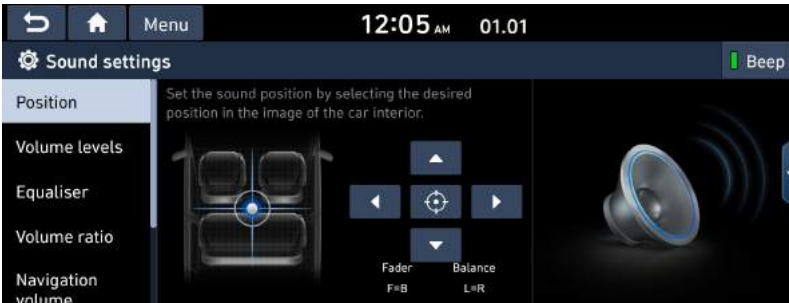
Menu

12:05 AM 01.01

Sound settings

Beep

Position

Volume levels

Equaliser

Volume ratio

Navigation volume

Set the sound position by selecting the desired position in the image of the car interior.

Fader
F=B

Balance
L=R